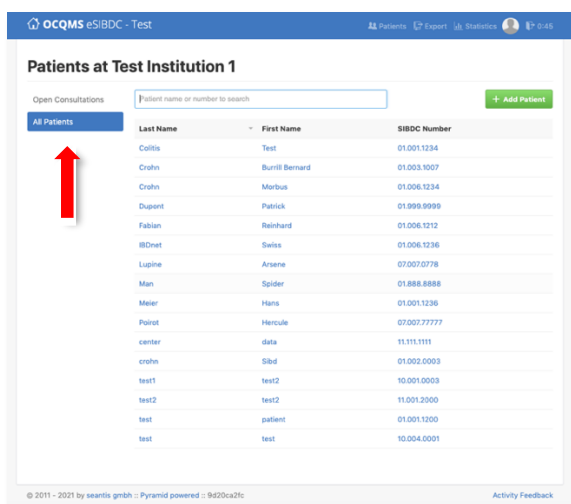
OCQMS eSIBDC - Test

Patients Export Statistics 0:45

Patients at Test Institution 1

Open Consultations

All Patients

Patient name or number to search

+ Add Patient

| Last Name | First Name | SIBDC Number |
|---|---|---|
| Colitis | Test | 01.001.1234 |
| Crohn | Burrill Bernard | 01.003.1007 |
| Crohn | Morbus | 01.006.1234 |
| Dupont | Patrick | 01.999.9999 |
| Fabian | Reinhard | 01.006.1212 |
| IBDnet | Swiss | 01.006.1236 |
| Lupine | Arsene | 07.007.0778 |
| Man | Spider | 01.888.8888 |
| Meier | Hans | 01.001.1236 |
| Poirot | Hercule | 07.007.77777 |
| center | data | 11.111.1111 |
| crohn | Sibd | 01.002.0003 |
| test1 | test2 | 10.001.0003 |
| test2 | test2 | 11.001.2000 |
| test | patient | 01.001.1200 |
| test | test | 10.004.0001 |

© 2011 - 2021 by seantis gmbh :: Pyramid powered :: 9d20ca2fc

Activity Feedback